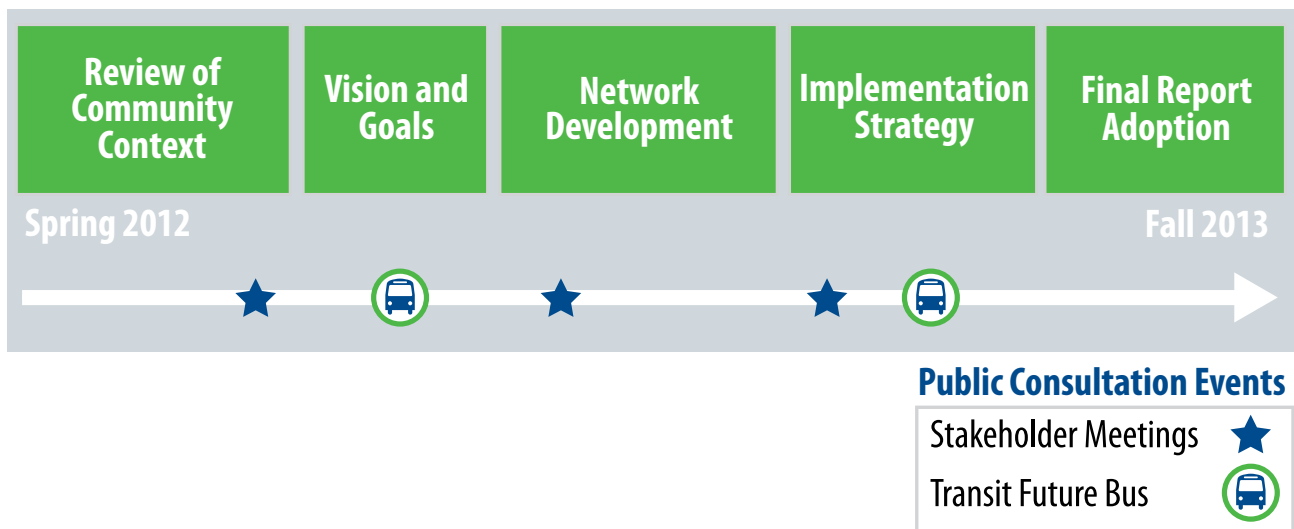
Review of Community Context

Vision and Goals

Network Development

Implementation Strategy

Final Report Adoption

Spring 2012

Fall 2013

Public Consultation Events

Stakeholder Meetings

Transit Future Bus